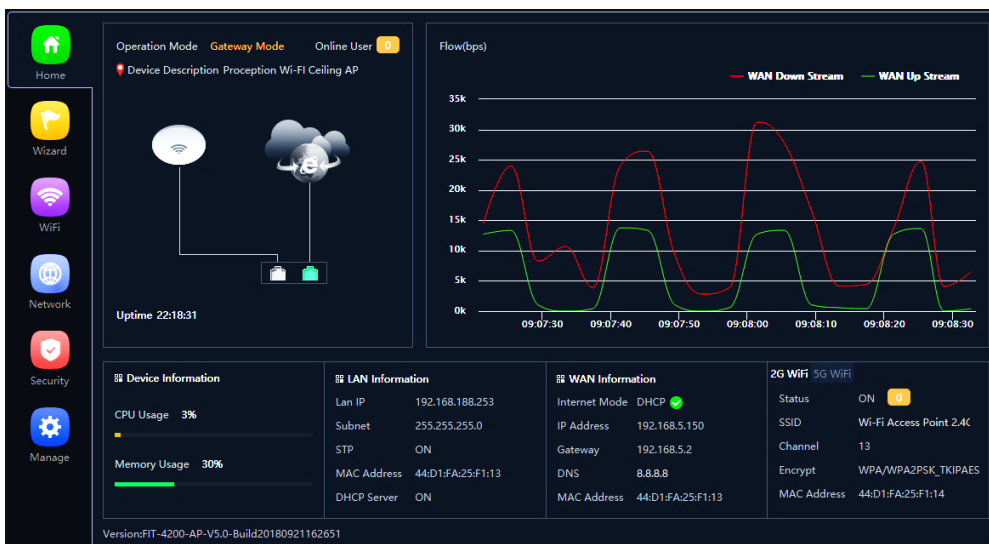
Home

Wizard

WiFi

Network

Security

Manage

Operation Mode Gateway Mode Online User 0

Device Description Proception Wi-FI Ceiling AP

Uptime 22:18:31

Flow(bps)

WAN Down Stream WAN Up Stream

35k
30k
25k
20k
15k
10k
5k
0k

09:07:30 09:07:40 09:07:50 09:08:00 09:08:10 09:08:20 09:08:30

Device Information

CPU Usage 3%

Memory Usage 30%

LAN Information

| Lan IP | 192.168.188.253 |
|---|---|
| Subnet | 255.255.255.0 |
| STP | ON |
| MAC Address | 44:D1:FA:25:F1:13 |
| DHCP Server | ON |

WAN Information

| Internet Mode | DHCP |
|---|---|
| IP Address | 192.168.5.150 |
| Gateway | 192.168.5.2 |
| DNS | 8.8.8.8 |
| MAC Address | 44:D1:FA:25:F1:13 |

2G WiFi 5G WiFi

| Status | ON 0 |
|---|---|
| SSID | Wi-Fi Access Point 2.4C |
| Channel | 13 |
| Encrypt | WPA/WPA2PSK_TKIPAES |
| MAC Address | 44:D1:FA:25:F1:14 |

Version:FIT-4200-AP-V5.0-Build20180921162651